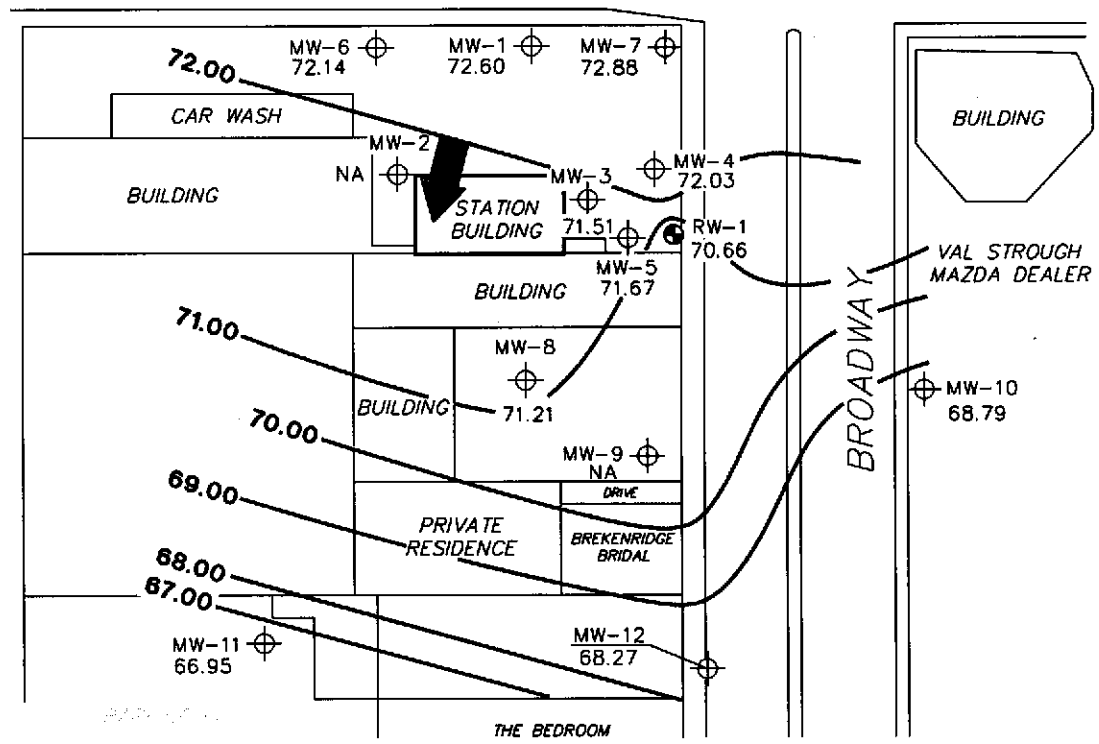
MW-6
72.14

MW-1
72.60

MW-7
72.88

72.00

CAR WASH

BUILDING

MW-2
NA

MW-3

MW-4
72.03

BUILDING

STATION BUILDING

71.51

RW-1
70.66

MW-5
71.67

VAL STROUGH MAZDA DEALER

BUILDING

71.00

MW-8

BUILDING

71.21

BROADWAY

MW-10
68.79

70.00

MW-9
NA

DRIVE

69.00

PRIVATE RESIDENCE

BREKENRIDGE BRIDAL

68.00

67.00

MW-11
66.95

MW-12
68.27

THE BEDROOM

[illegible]